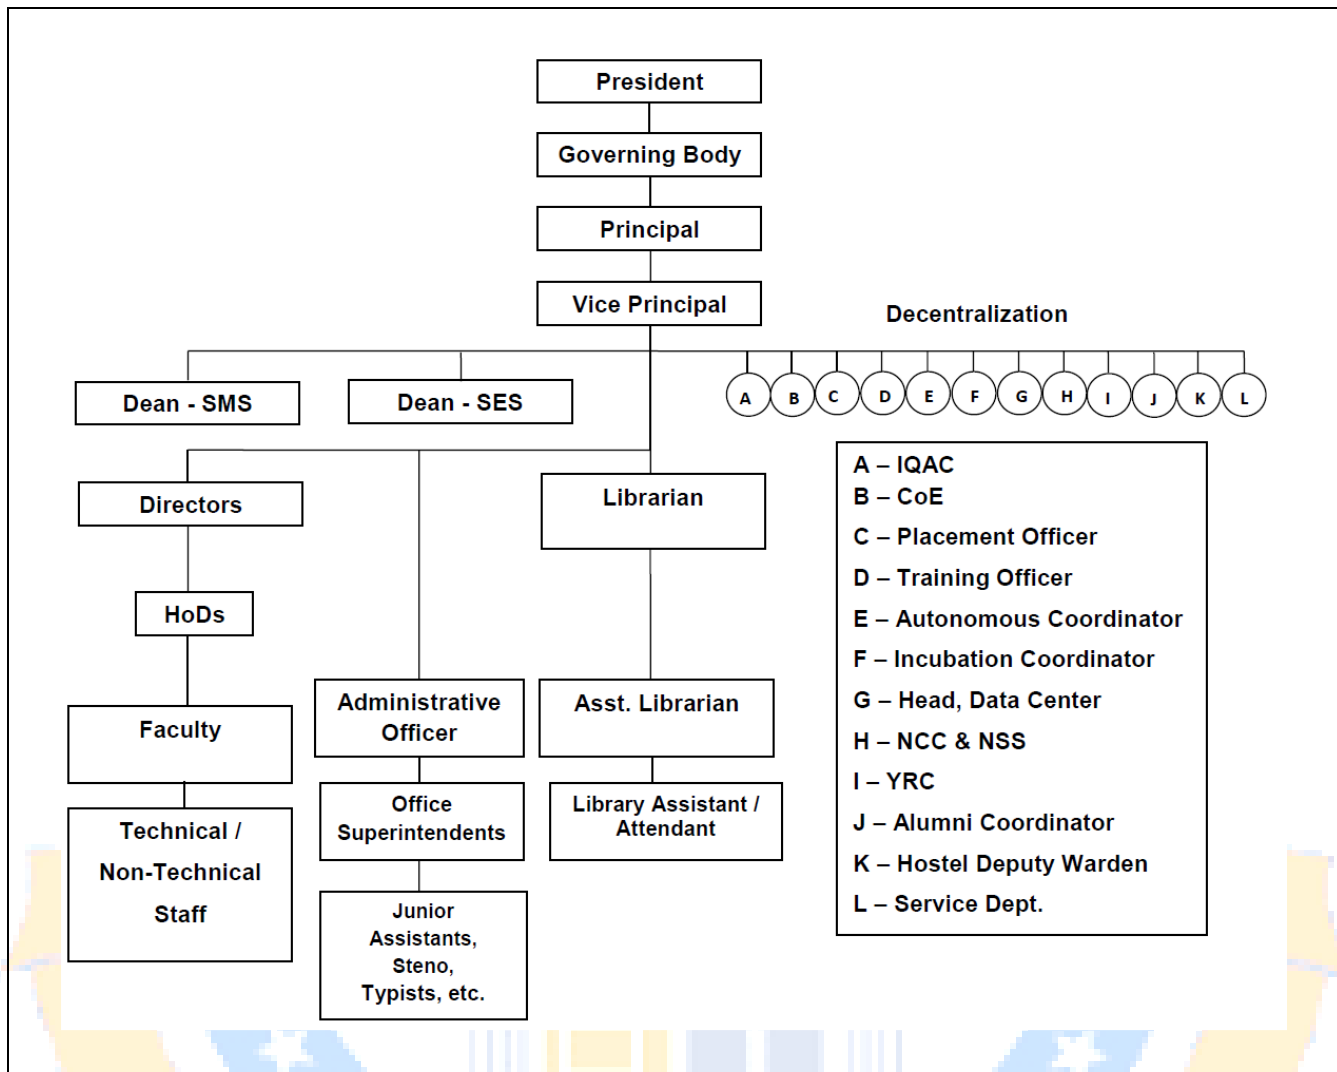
President

Governing Body

Principal

Vice Principal

Decentralization

Dean - SMS

Dean - SES

A B C D E F G H I J K L

Directors

HoDs

Faculty

Technical / Non-Technical Staff

Administrative Officer

Office Superintendents

Junior Assistants, Steno, Typists, etc.

Librarian

Asst. Librarian

Library Assistant / Attendant

A – IQAC
B – CoE
C – Placement Officer
D – Training Officer
E – Autonomous Coordinator
F – Incubation Coordinator
G – Head, Data Center
H – NCC & NSS
I – YRC
J – Alumni Coordinator
K – Hostel Deputy Warden
L – Service Dept.